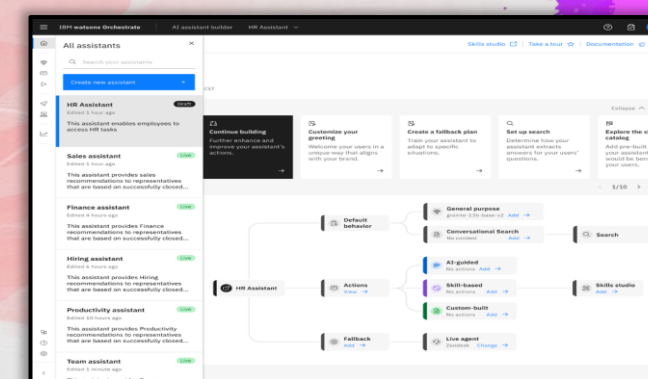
IBM watsonx Orchestrate | AI assistant builder | HR Assistant

Skills studio | Take a tour | Documentation

All assistants

Search your assistants

Create new assistant +

HR Assistant Draft
Edited 1 hours ago
This assistant enables employees to access HR tasks

Sales assistant Live
Edited 1 hour ago
This assistant provides sales recommendations to representatives that are based on successfully closed...

Finance assistant Live
Edited 4 hours ago
This assistant provides Finance recommendations to representatives that are based on successfully closed...

Hiring assistant Live
Edited 6 hours ago
This assistant provides Hiring recommendations to representatives that are based on successfully closed...

Productivity assistant Live
Edited 10 hours ago
This assistant provides Productivity recommendations to representatives that are based on successfully closed...

Team assistant Live
Edited 1 minute ago

Collapse

Continue building
Further enhance and improve your assistant's actions.

Customize your greeting
Welcome your users in a unique way that aligns with your brand.

Create a fallback plan
Train your assistant to adapt to specific situations.

Set up search
Determine how your assistant extracts answers for your users' questions.

Explore the catalog
Add pre-built your assistant would be your users'

1/10

HR Assistant

Default behavior

General purpose
granite-13b-base-v2 Add

Conversational Search
No content Add

Search

Actions
View

AI-guided
No actions Add

Skill-based
No actions Add

Skills studio

Custom-built
No actions Add

Fallback
Add

Live agent
Zendesk Change